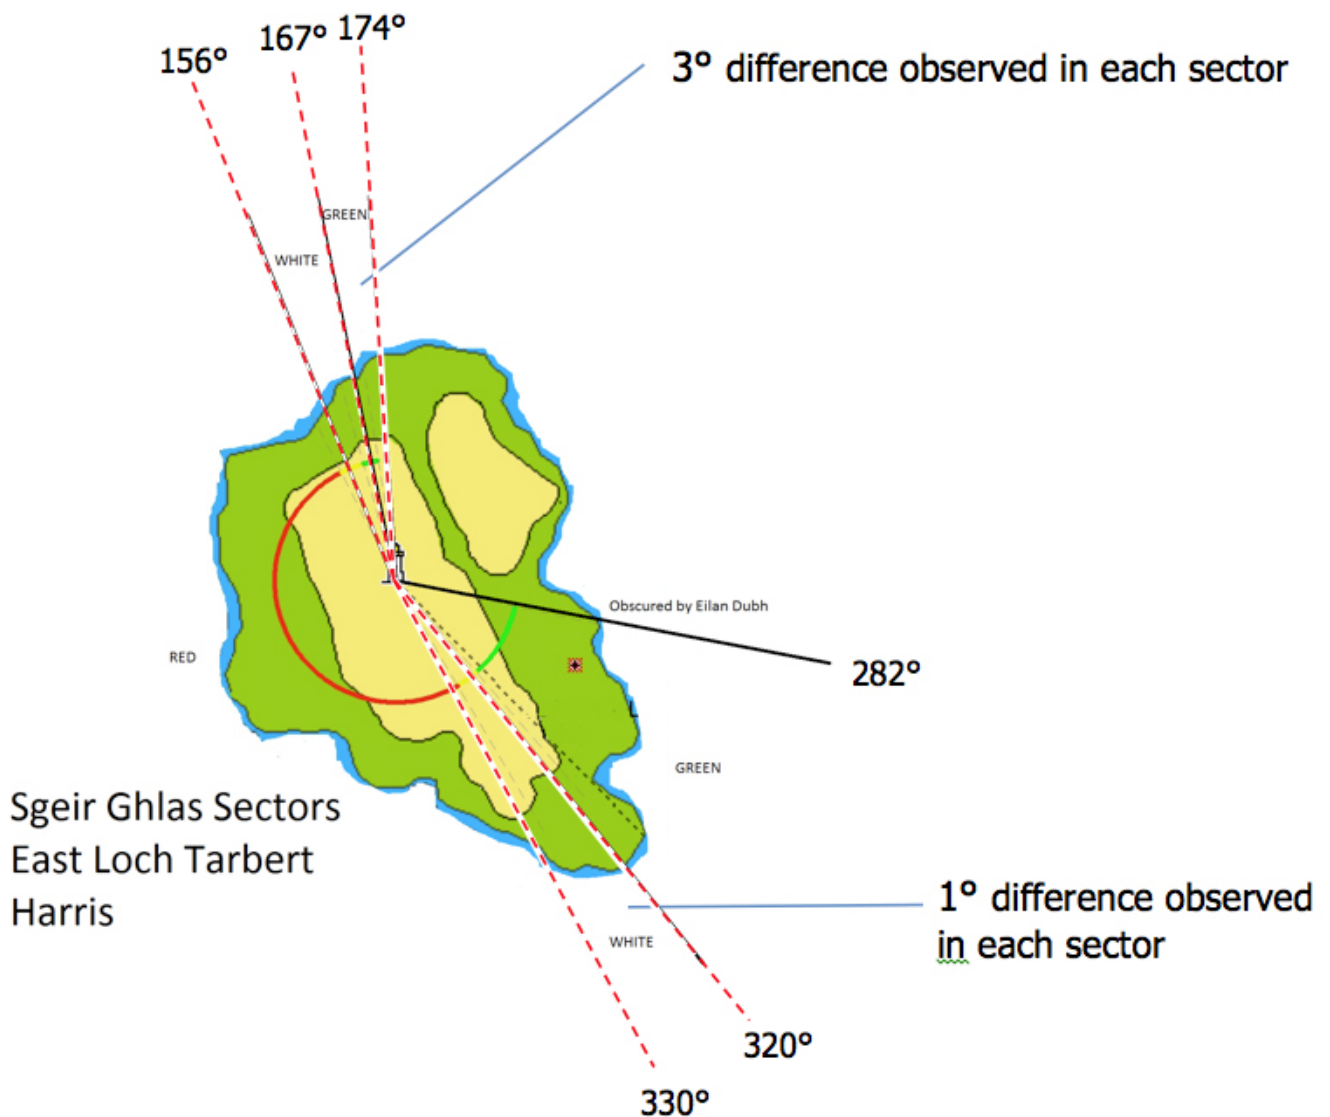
156°
167° 174°
3° difference observed in each sector
GREEN
WHITE
Obscured by Eilan Dubh
RED
282°
GREEN
Sgeir Ghlas Sectors
East Loch Tarbert
Harris
1° difference observed in each sector
WHITE
320°
330°